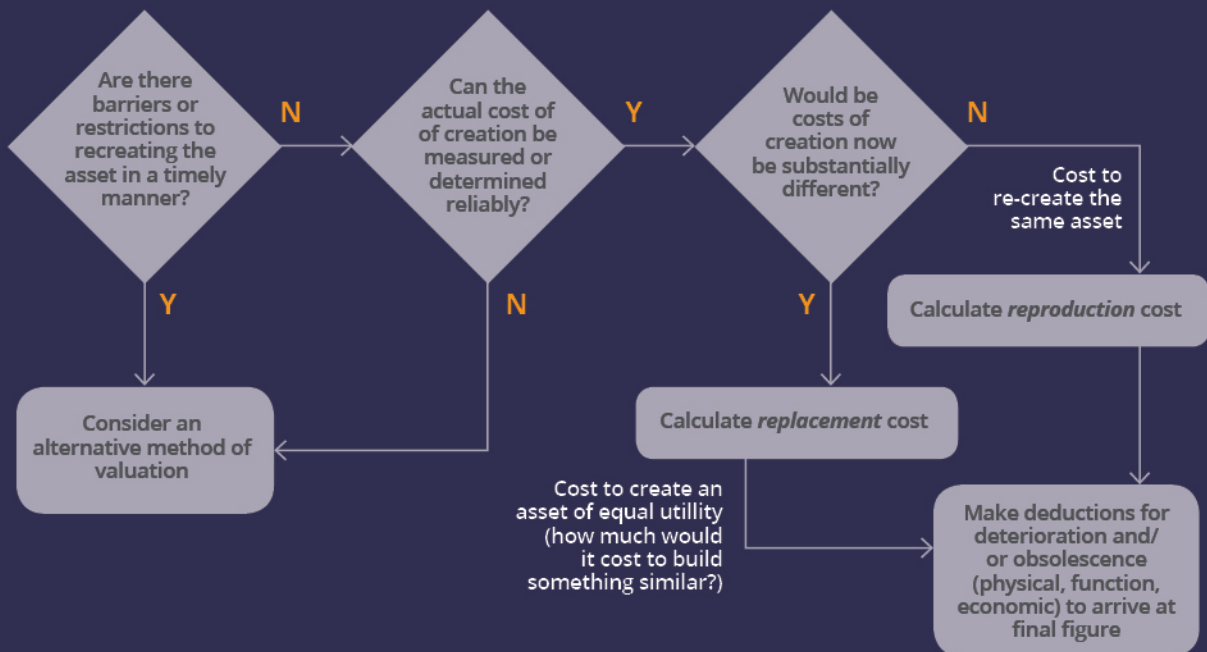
Are there barriers or restrictions to recreating the asset in a timely manner?

N

Can the actual cost of of creation be measured or determined reliably?

Y

Would be costs of creation now be substantially different?

N

Cost to re-create the same asset

Y

N

Y

Calculate *reproduction* cost

Consider an alternative method of valuation

Calculate *replacement* cost

Cost to create an asset of equal utillity (how much would it cost to build something similar?)

Make deductions for deterioration and/ or obsolescence (physical, function, economic) to arrive at final figure